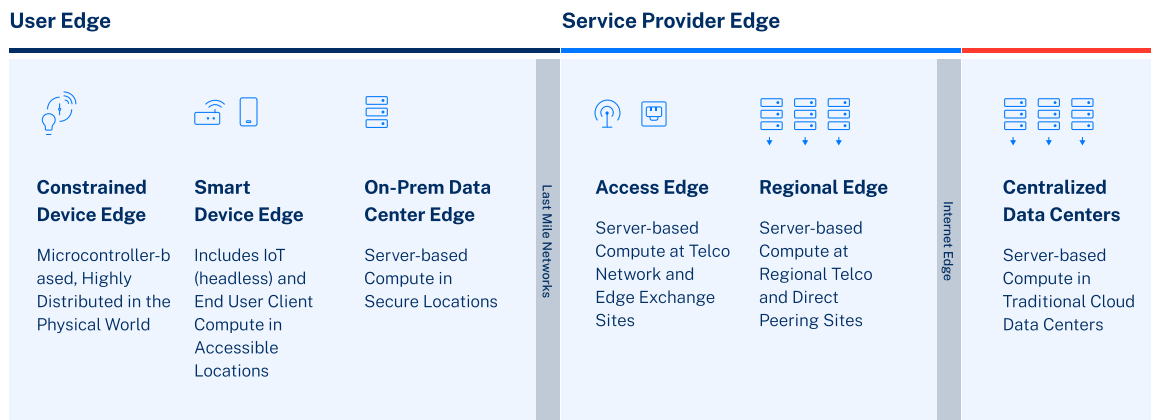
User Edge

Service Provider Edge

Constrained Device Edge

Microcontroller-based, Highly Distributed in the Physical World

Smart Device Edge

Includes IoT (headless) and End User Client Compute in Accessible Locations

On-Prem Data Center Edge

Server-based Compute in Secure Locations

Last Mile Networks

Access Edge

Server-based Compute at Telco Network and Edge Exchange Sites

Regional Edge

Server-based Compute at Regional Telco and Direct Peering Sites

Internet Edge

Centralized Data Centers

Server-based Compute in Traditional Cloud Data Centers